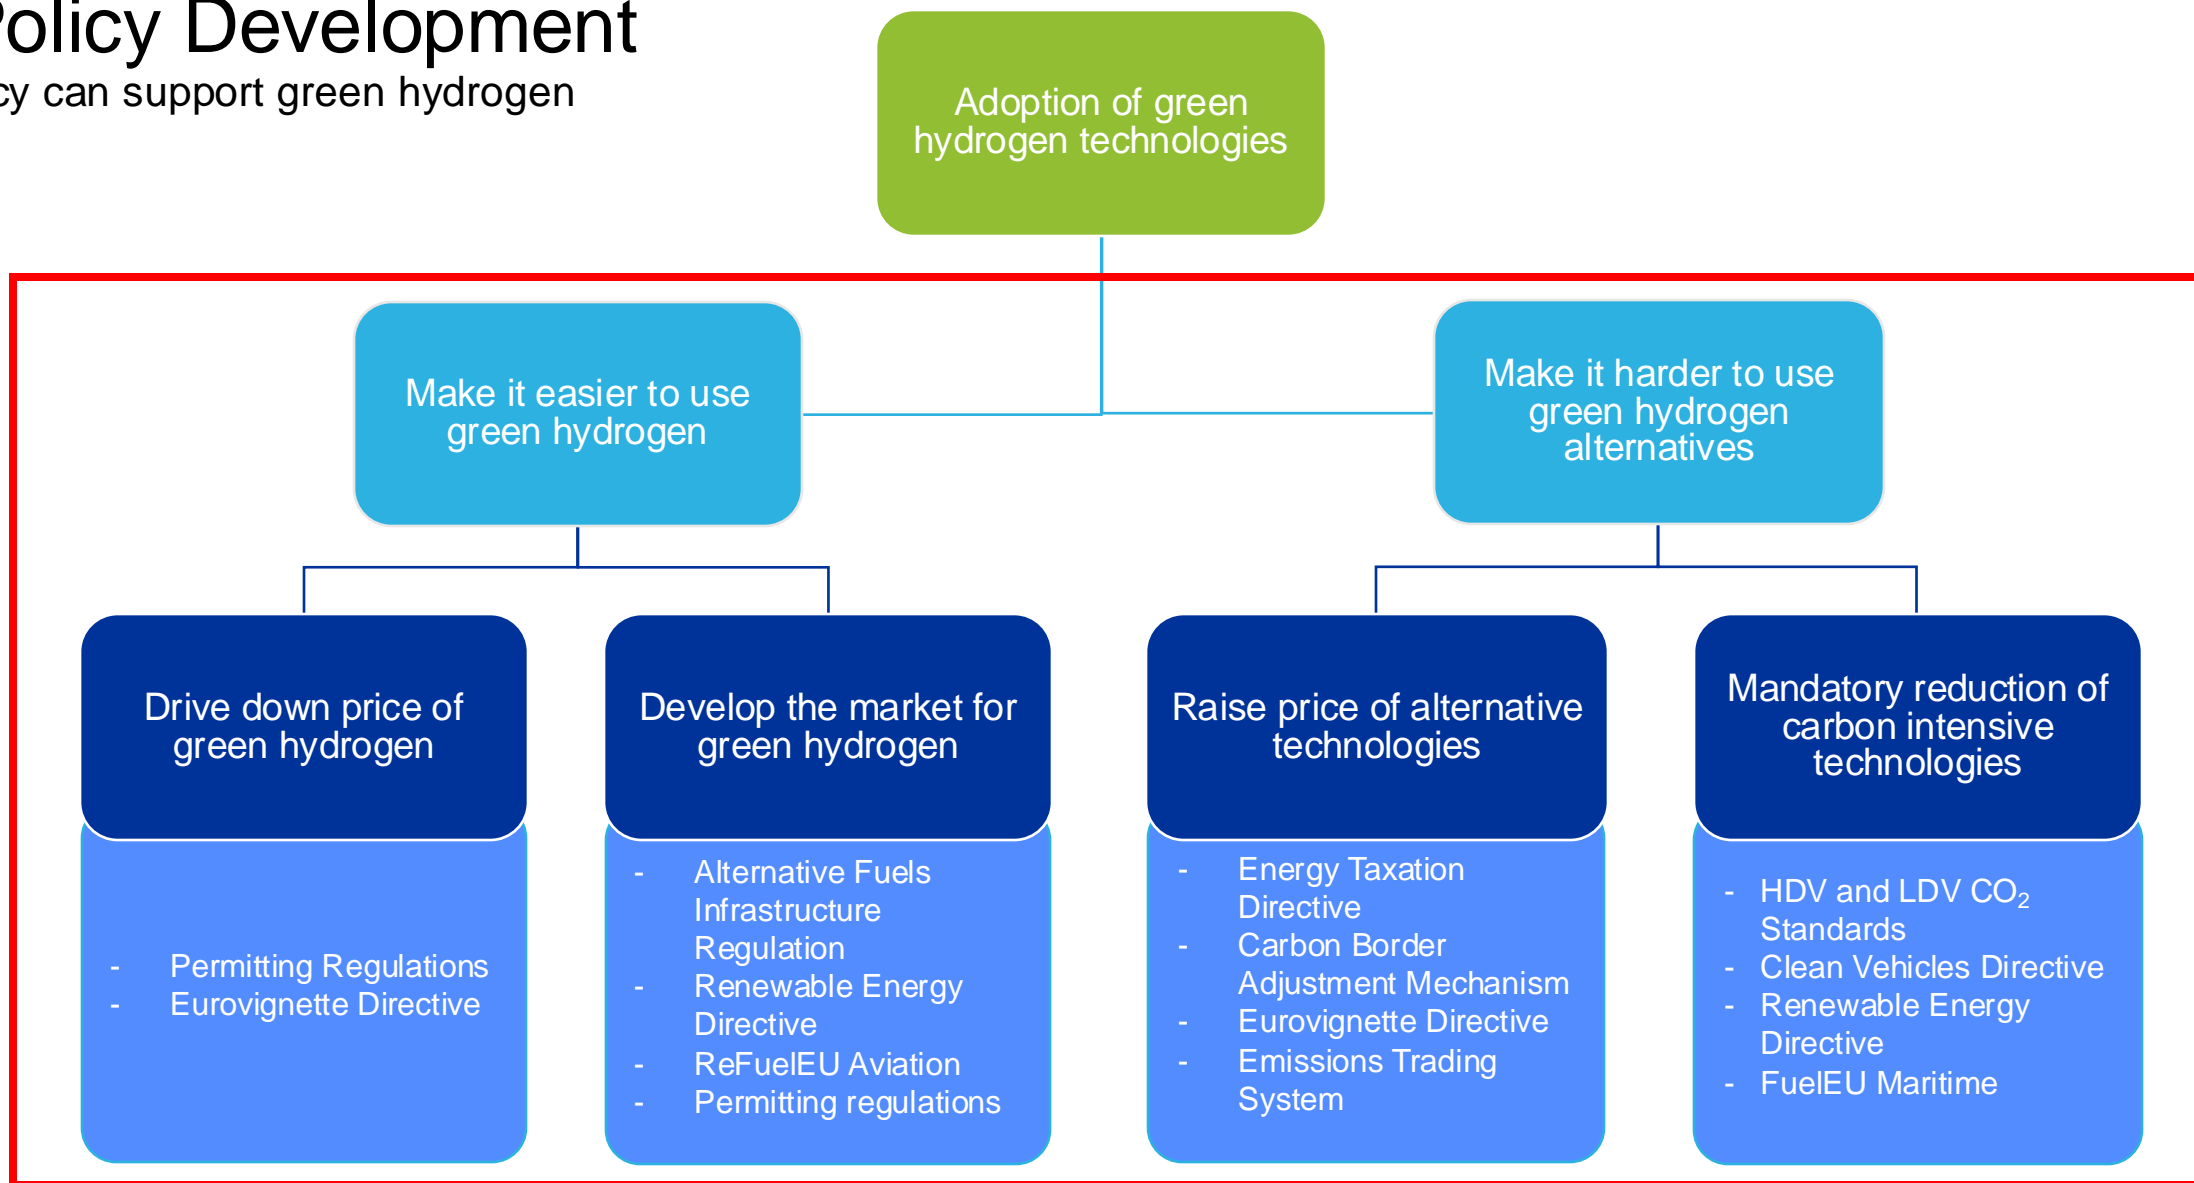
olicy Development
cy can support green hydrogen

Adoption of green hydrogen technologies

Make it easier to use green hydrogen

Make it harder to use green hydrogen alternatives

Drive down price of green hydrogen

- Permitting Regulations
- Eurovignette Directive

Develop the market for green hydrogen

- Alternative Fuels Infrastructure Regulation
- Renewable Energy Directive
- ReFuelEU Aviation
- Permitting regulations

Raise price of alternative technologies

- Energy Taxation Directive
- Carbon Border Adjustment Mechanism
- Eurovignette Directive
- Emissions Trading System

Mandatory reduction of carbon intensive technologies

- HDV and LDV $CO_2$ Standards
- Clean Vehicles Directive
- Renewable Energy Directive
- FuelEU Maritime